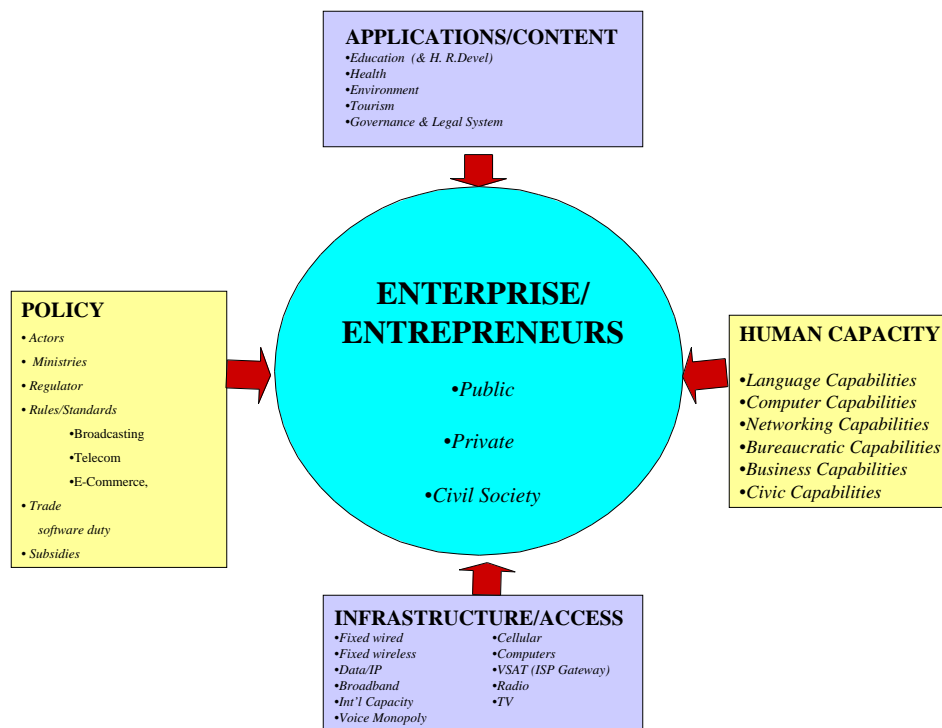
APPLICATIONS/CONTENT
•Education (& H. R.Devel)
•Health
•Environment
•Tourism
•Governance & Legal System

POLICY
• Actors
• Ministries
• Regulator
• Rules/Standards
•Broadcasting
•Telecom
•E-Commerce,
• Trade
software duty
• Subsidies

ENTERPRISE/ ENTREPRENEURS
•Public
•Private
•Civil Society

HUMAN CAPACITY
•Language Capabilities
•Computer Capabilities
•Networking Capabilities
•Bureaucratic Capabilities
•Business Capabilities
•Civic Capabilities

INFRASTRUCTURE/ACCESS
•Fixed wired
•Fixed wireless
•Data/IP
•Broadband
•Int'l Capacity
•Voice Monopoly
•Cellular
•Computers
•VSAT (ISP Gateway)
•Radio
•TV